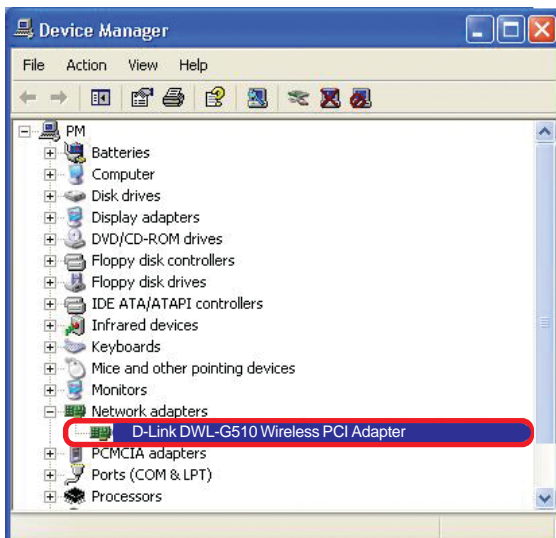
Device Manager

File Action View Help

PM
Batteries
Computer
Disk drives
Display adapters
DVD/CD-ROM drives
Floppy disk controllers
Floppy disk drives
IDE ATA/ATAPI controllers
Infrared devices
Keyboards
Mice and other pointing devices
Monitors
Network adapters
D-Link DWL-G510 Wireless PCI Adapter
PCMCIA adapters
Ports (COM & LPT)
Processors